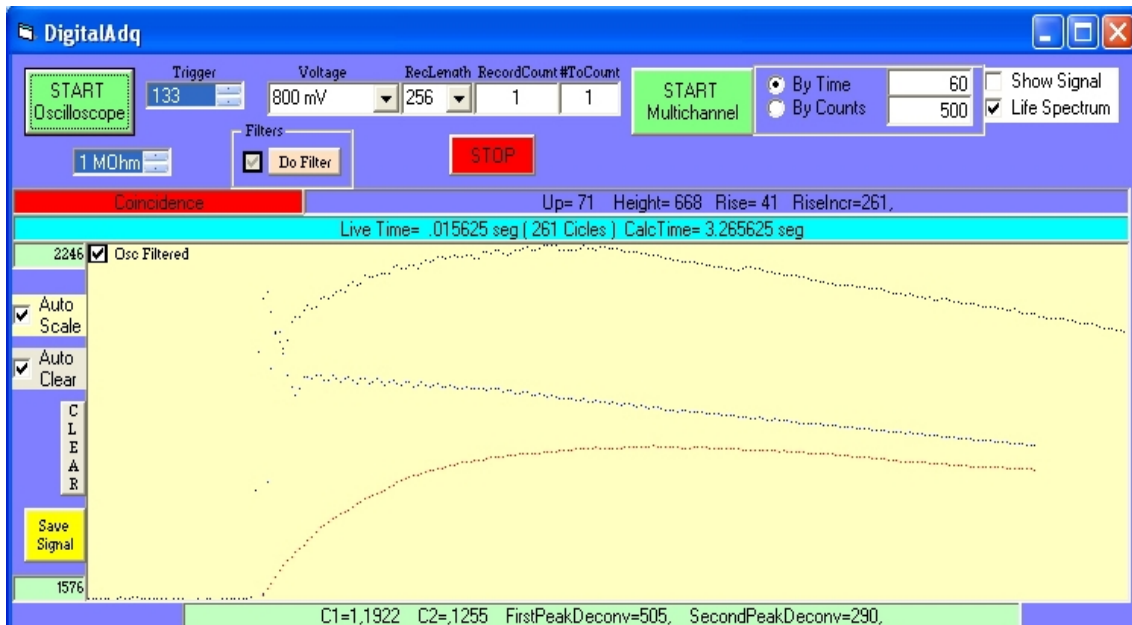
DigitalAdq

START Oscilloscope

Trigger
133

Voltage
800 mV

RecLenath
256

RecordCount
1

#ToCount
1

START Multichannel

By Time
60

By Counts
500

Show Signal

Life Spectrum

1 MOhm

Filters
Do Filter

STOP

Coincidence

Up= 71 Height= 668 Rise= 41 RiseIncr=261,

Live Time= .015625 seg ( 261 Cicles ) CalcTime= 3.265625 seg

2246

Osc Filtered

Auto Scale

Auto Clear

C L E A R

Save Signal

1576

C1=1,1922 C2=,1255 FirstPeakDeconv=505, SecondPeakDeconv=290,